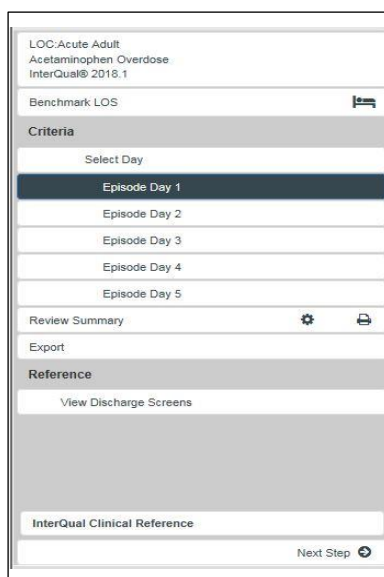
LOC:Acute Adult
Acetaminophen Overdose
InterQual® 2018.1

Benchmark LOS

Criteria

Select Day

Episode Day 1

Episode Day 2

Episode Day 3

Episode Day 4

Episode Day 5

Review Summary

Export

Reference

View Discharge Screens

InterQual Clinical Reference

Next Step